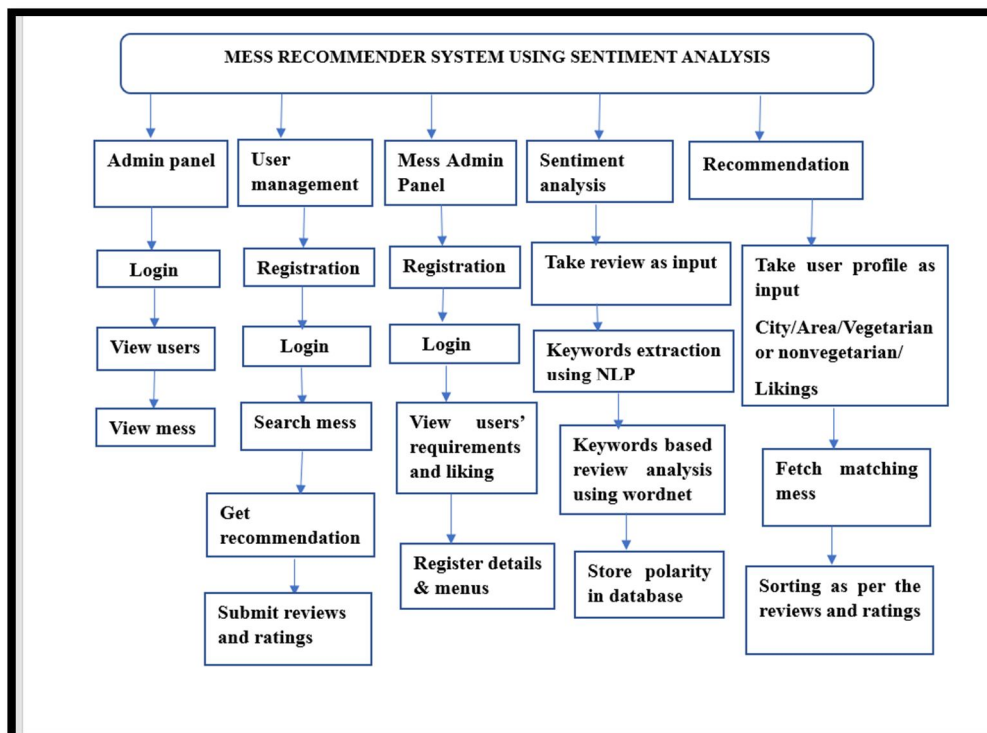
MESS RECOMMENDER SYSTEM USING SENTIMENT ANALYSIS

Admin panel

Login

View users

View mess

User management

Registration

Login

Search mess

Get recommendation

Submit reviews and ratings

Mess Admin Panel

Registration

Login

View users' requirements and liking

Register details & menus

Sentiment analysis

Take review as input

Keywords extraction using NLP

Keywords based review analysis using wordnet

Store polarity in database

Recommendation

Take user profile as input

City/Area/Vegetarian or nonvegetarian/

Likings

Fetch matching mess

Sorting as per the reviews and ratings